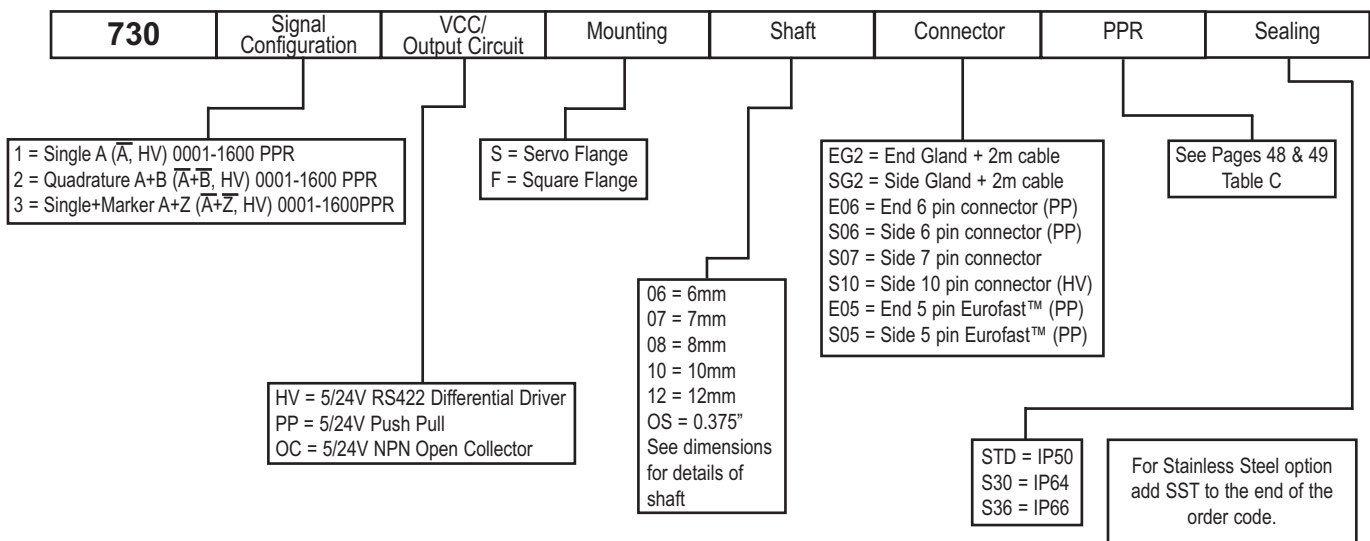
| 730 | Signal Configuration | VCC/ Output Circuit | Mounting | Shaft | Connector | PPR | Sealing |
|---|---|---|---|---|---|---|---|

1 = Single A ($\overline{A}$, HV) 0001-1600 PPR
2 = Quadrature A+B ($\overline{A}$+$\overline{B}$, HV) 0001-1600 PPR
3 = Single+Marker A+Z ($\overline{A}$+$\overline{Z}$, HV) 0001-1600PPR

S = Servo Flange
F = Square Flange

EG2 = End Gland + 2m cable
SG2 = Side Gland + 2m cable
E06 = End 6 pin connector (PP)
S06 = Side 6 pin connector (PP)
S07 = Side 7 pin connector
S10 = Side 10 pin connector (HV)
E05 = End 5 pin Eurofast™ (PP)
S05 = Side 5 pin Eurofast™ (PP)

See Pages 48 & 49
Table C

06 = 6mm
07 = 7mm
08 = 8mm
10 = 10mm
12 = 12mm
OS = 0.375"
See dimensions for details of shaft

HV = 5/24V RS422 Differential Driver
PP = 5/24V Push Pull
OC = 5/24V NPN Open Collector

STD = IP50
S30 = IP64
S36 = IP66

For Stainless Steel option add SST to the end of the order code.